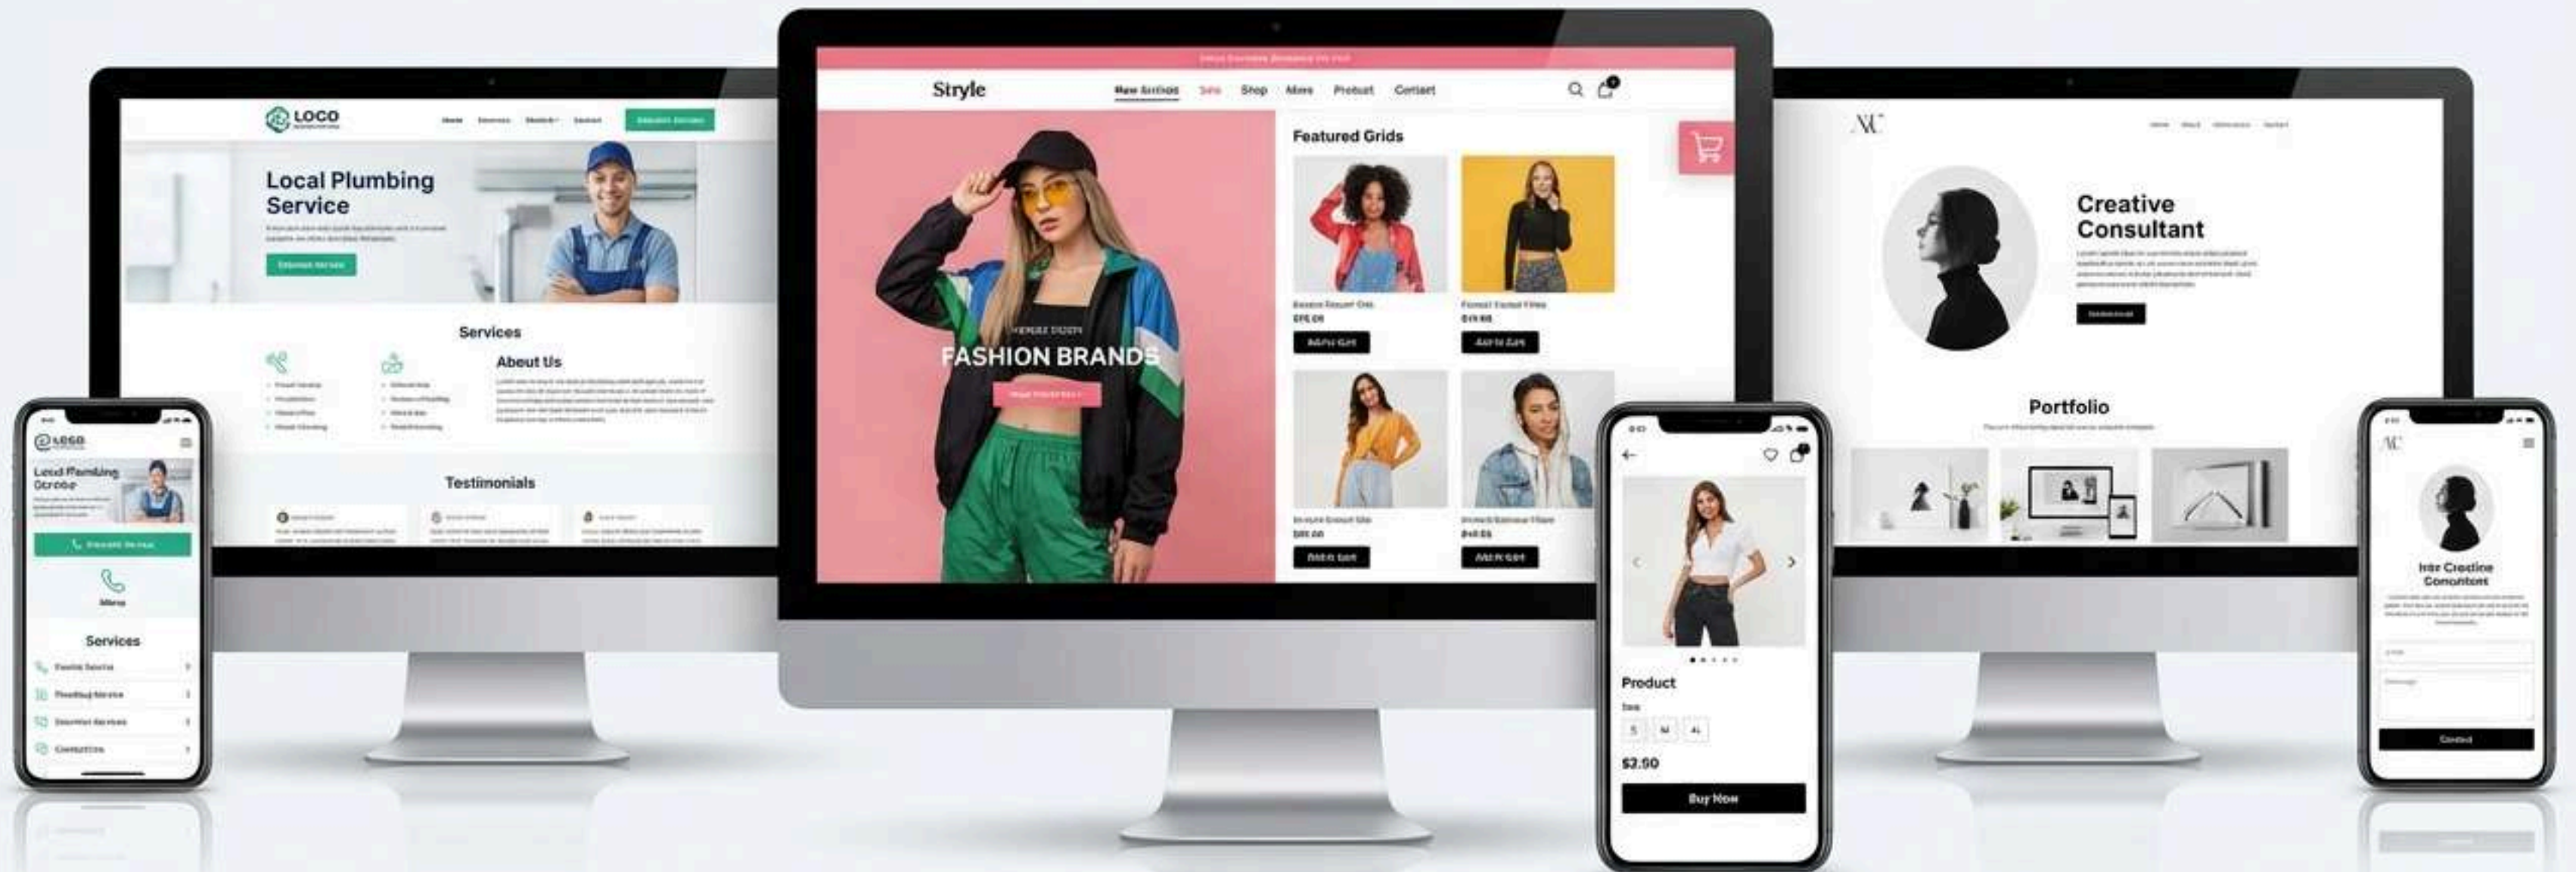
LOCO

Local Plumbing Service

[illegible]

Services

About Us

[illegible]

Testimonials

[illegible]

Stryle

New Arrivals Sale Shop More Product Contact

FASHION BRANDS

Featured Grids

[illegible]

Add to Cart

Add to Cart

Add to Cart

Add to Cart

Creative Consultant

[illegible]

Portfolio

Local Plumbing Scrobe

Services

Product

S M XL

$2.50

Buy Now

Contact